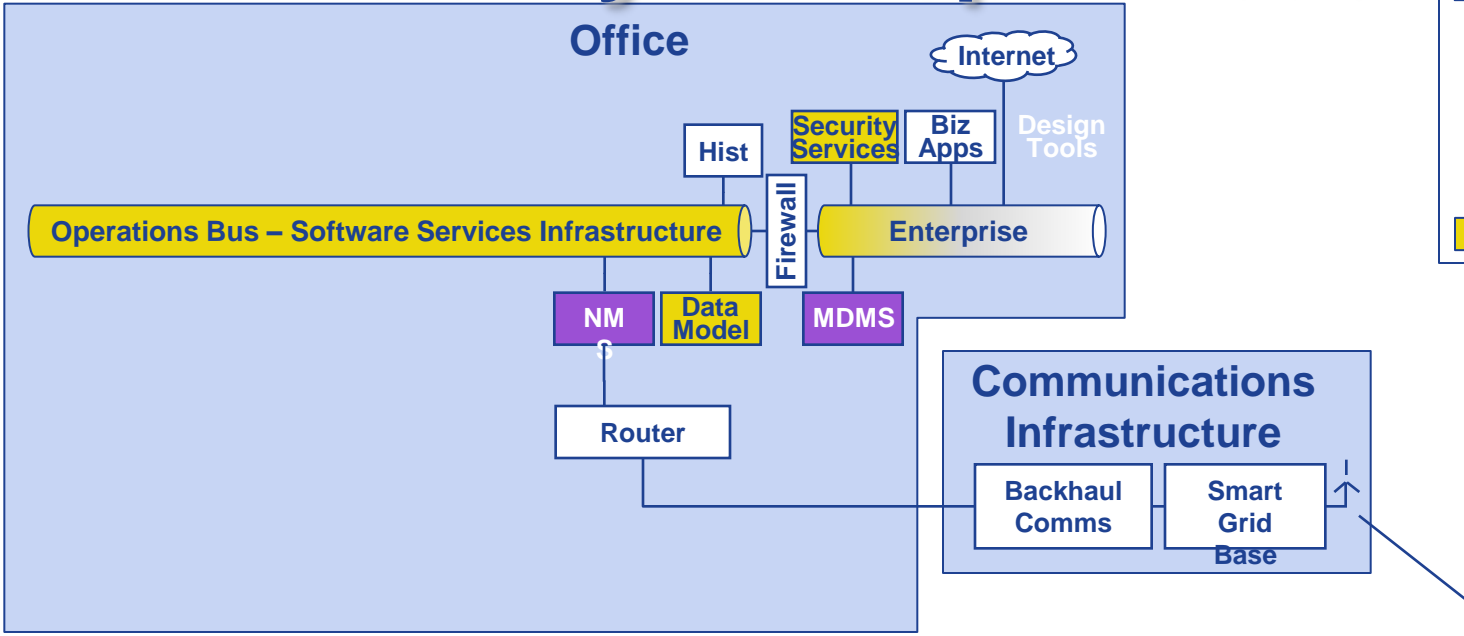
Office

Internet

Hist

Security Services

Biz Apps

Design Tools

Operations Bus – Software Services Infrastructure

Firewall

Enterprise

NM S

Data Model

MDMS

Router

Communications Infrastructure

Backhaul Comms

Smart Grid Base